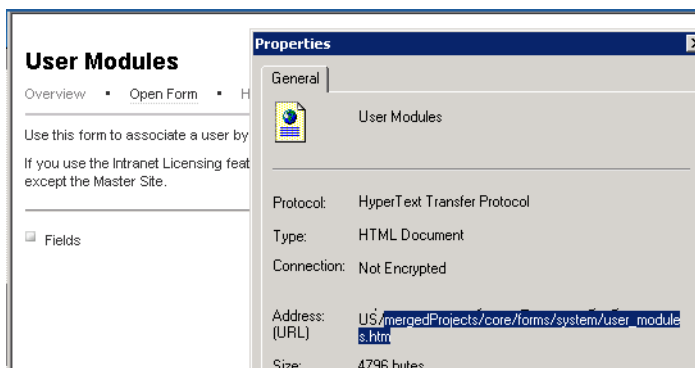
User Modules

Overview • Open Form • H

Use this form to associate a user by

If you use the Intranet Licensing feat except the Master Site.

Fields

Properties

General

User Modules

Protocol: HyperText Transfer Protocol

Type: HTML Document

Connection: Not Encrypted

Address: (URL) US/mergedProjects/core/forms/system/user_modules.htm

Size: 4796 bytes